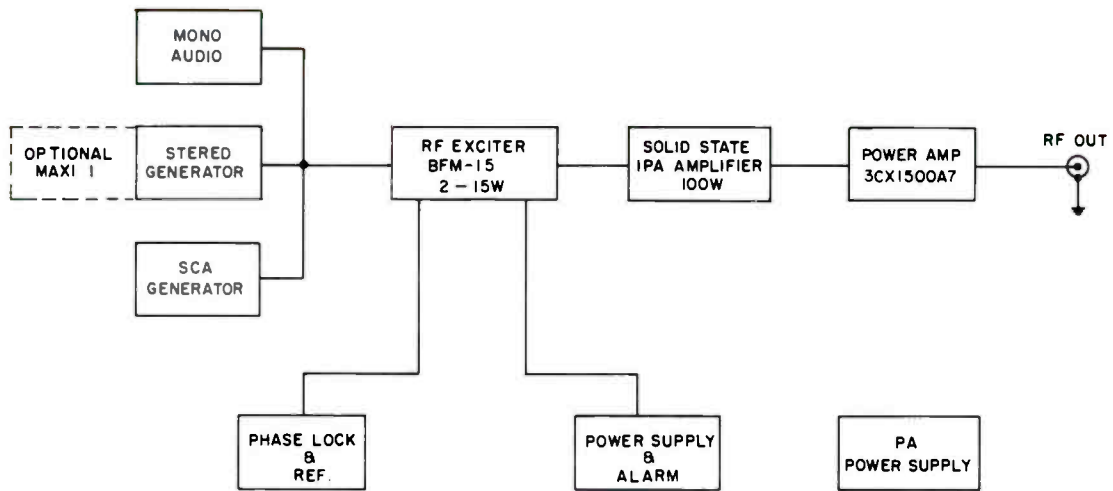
MONO AUDIO

OPTIONAL MAXI 1

STEREO GENERATOR

SCA GENERATOR

RF EXCITER BFM-15 2 – 15W

SOLID STATE IPA AMPLIFIER 100W

POWER AMP 3CX1500A7

RF OUT

PHASE LOCK & REF.

POWER SUPPLY & ALARM

PA POWER SUPPLY